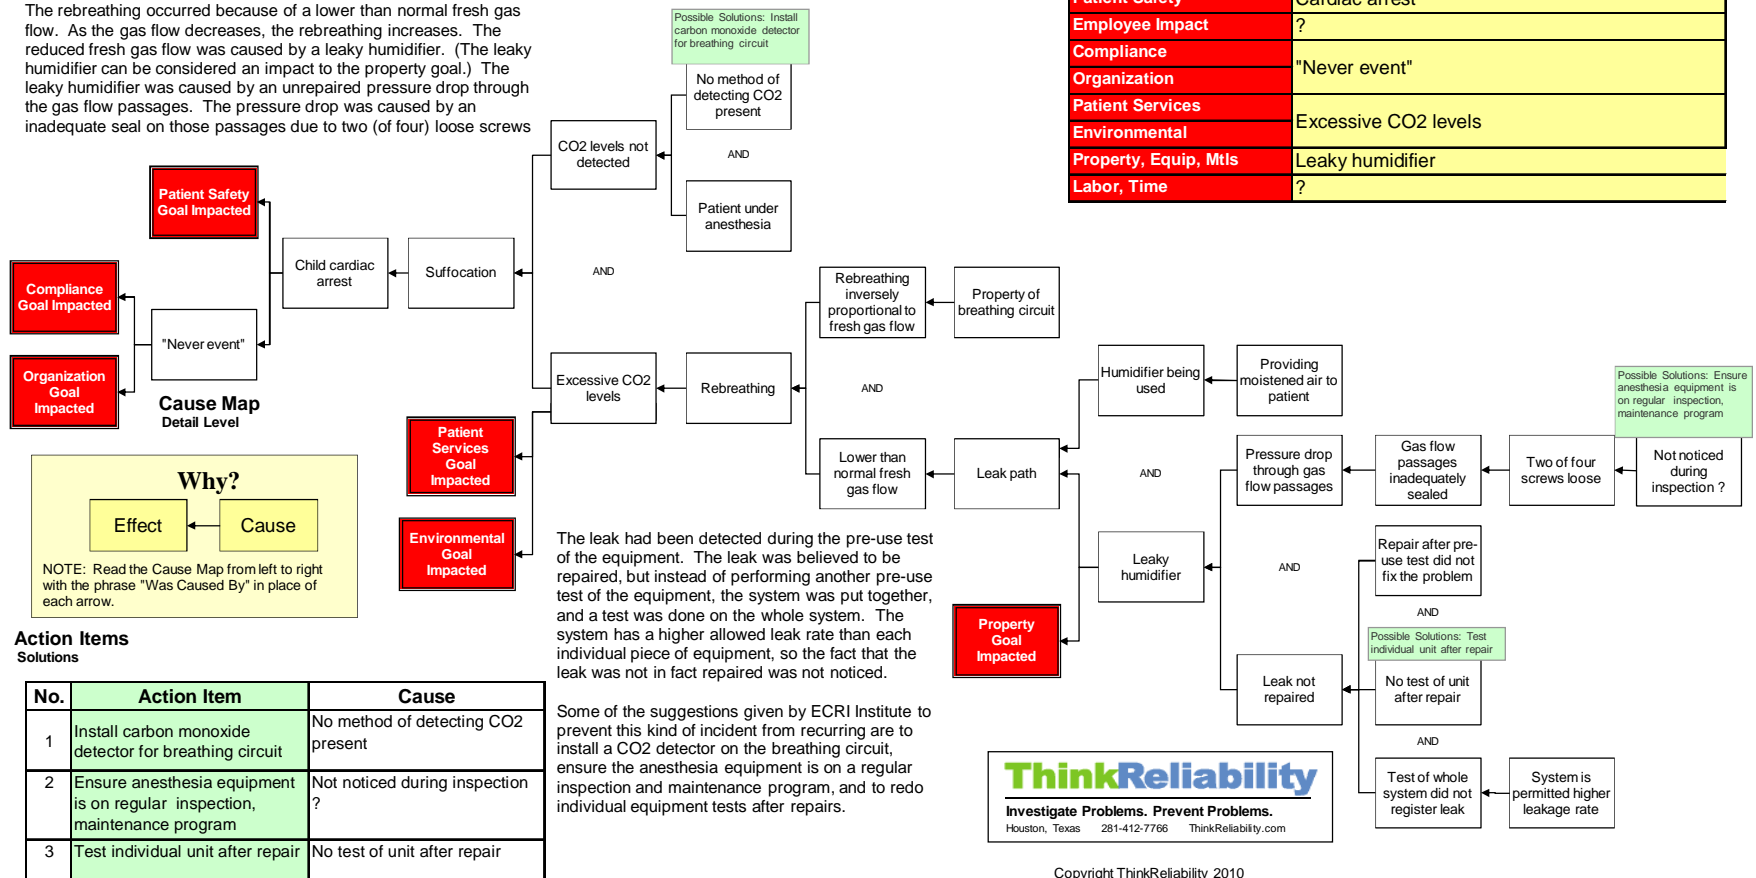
The rebreathing occurred because of a lower than normal fresh gas flow. As the gas flow decreases, the rebreathing increases. The reduced fresh gas flow was caused by a leaky humidifier. (The leaky humidifier can be considered an impact to the property goal.) The leaky humidifier was caused by an unrepaired pressure drop through the gas flow passages. The pressure drop was caused by an inadequate seal on those passages due to two (of four) loose screws

| Patient Safety | Cardiac arrest |
|---|---|
| Employee Impact | ? |
| Compliance | "Never event" |
| Organization | |
| Patient Services | Excessive CO2 levels |
| Environmental | |
| Property, Equip, Mtls | Leaky humidifier |
| Labor, Time | ? |

Possible Solutions: Install carbon monoxide detector for breathing circuit

No method of detecting CO2 present

AND

Patient under anesthesia

CO2 levels not detected

Patient Safety Goal Impacted

Child cardiac arrest

Suffocation

AND

Compliance Goal Impacted

"Never event"

Organization Goal Impacted

Cause Map
Detail Level

Excessive CO2 levels

Rebreathing

Rebreathing inversely proportional to fresh gas flow

Property of breathing circuit

AND

Lower than normal fresh gas flow

Leak path

Humidifier being used

Providing moistened air to patient

AND

Leaky humidifier

Pressure drop through gas flow passages

Gas flow passages inadequately sealed

Two of four screws loose

Not noticed during inspection ?

Possible Solutions: Ensure anesthesia equipment is on regular inspection, maintenance program

Patient Services Goal Impacted

Environmental Goal Impacted

Property Goal Impacted

AND

Repair after pre-use test did not fix the problem

AND

Possible Solutions: Test individual unit after repair

Leak not repaired

No test of unit after repair

AND

Test of whole system did not register leak

System is permitted higher leakage rate

Why?

Effect

Cause

NOTE: Read the Cause Map from left to right with the phrase "Was Caused By" in place of each arrow.

Action Items
Solutions

| No. | Action Item | Cause |
|---|---|---|
| 1 | Install carbon monoxide detector for breathing circuit | No method of detecting CO2 present |
| 2 | Ensure anesthesia equipment is on regular inspection, maintenance program | Not noticed during inspection ? |
| 3 | Test individual unit after repair | No test of unit after repair |

The leak had been detected during the pre-use test of the equipment. The leak was believed to be repaired, but instead of performing another pre-use test of the equipment, the system was put together, and a test was done on the whole system. The system has a higher allowed leak rate than each individual piece of equipment, so the fact that the leak was not in fact repaired was not noticed.

Some of the suggestions given by ECRI Institute to prevent this kind of incident from recurring are to install a CO2 detector on the breathing circuit, ensure the anesthesia equipment is on a regular inspection and maintenance program, and to redo individual equipment tests after repairs.

ThinkReliability
Investigate Problems. Prevent Problems.
Houston, Texas 281-412-7766 ThinkReliability.com

Copyright ThinkReliability 2010